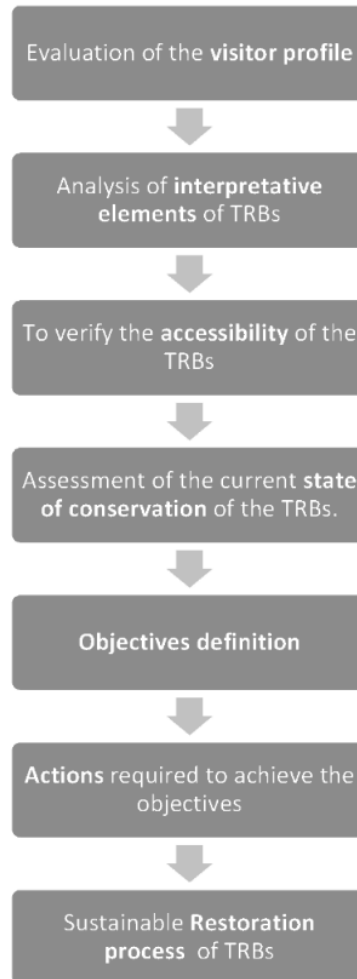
Evaluation of the visitor profile

Analysis of interpretative elements of TRBs

To verify the accessibility of the TRBs

Assessment of the current state of conservation of the TRBs.

Objectives definition

Actions required to achieve the objectives

Sustainable Restoration process of TRBs